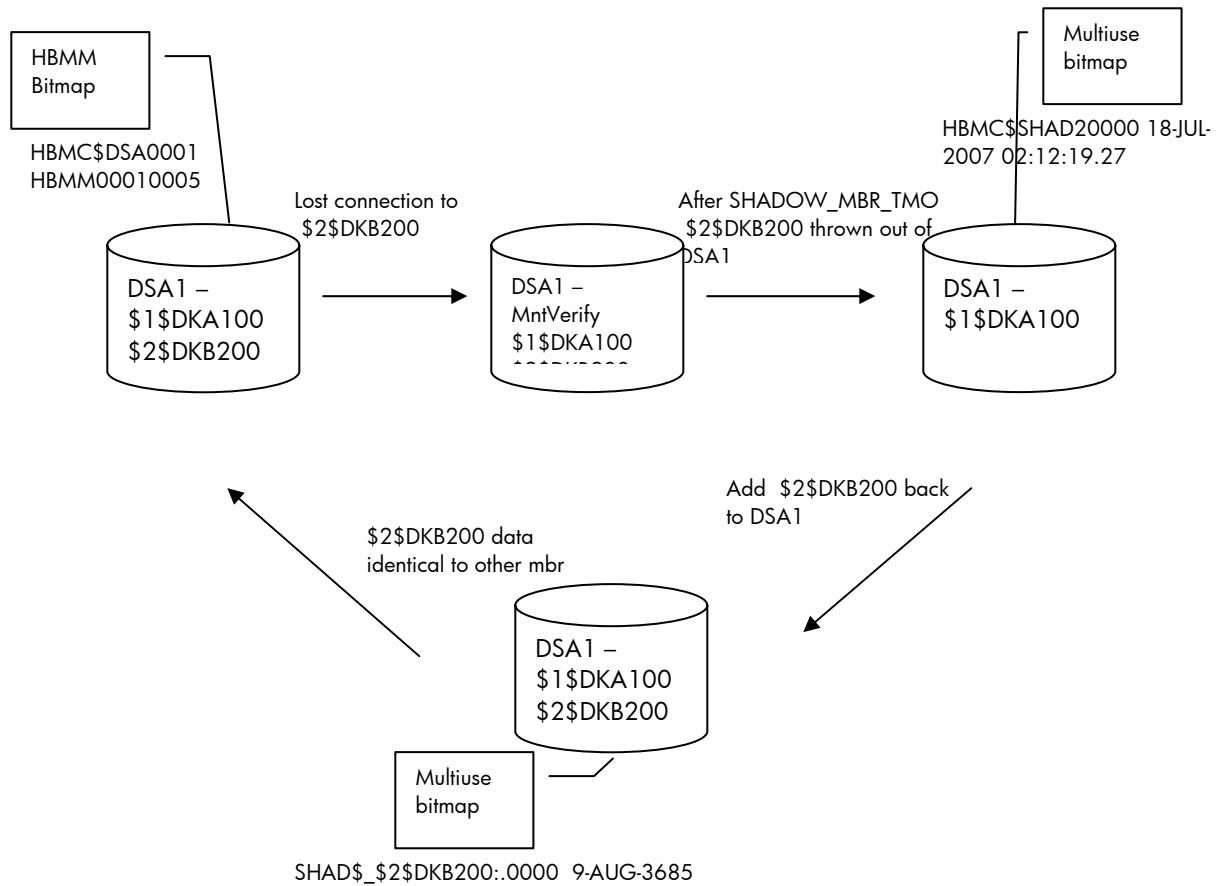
HBMM Bitmap

HBMC$DSA0001
HBMM00010005

DSA1 –
$1$DKA100
$2$DKB200

Lost connection to $2$DKB200

DSA1 –
MntVerify
$1$DKA100
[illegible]

After SHADOW_MBR_TMO $2$DKB200 thrown out of DSA1

Multiuse bitmap

HBMC$SHAD20000 18-JUL-2007 02:12:19.27

DSA1 –
$1$DKA100

Add $2$DKB200 back to DSA1

$2$DKB200 data identical to other mbr

DSA1 –
$1$DKA100
$2$DKB200

Multiuse bitmap

SHAD$_$2$DKB200:.0000 9-AUG-3685